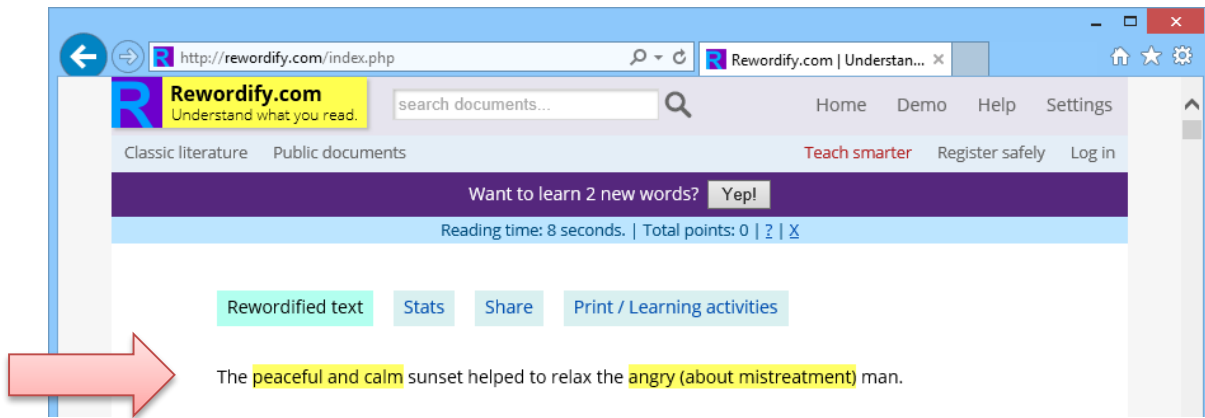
http://rewordify.com/index.php

Rewordify.com | Understan... ×

R Rewordify.com
Understand what you read.

search documents...

Home Demo Help Settings

Classic literature Public documents

Teach smarter Register safely Log in

Want to learn 2 new words? Yep!

Reading time: 8 seconds. | Total points: 0 | ? | X

Rewordified text Stats Share Print / Learning activities

The peaceful and calm sunset helped to relax the angry (about mistreatment) man.